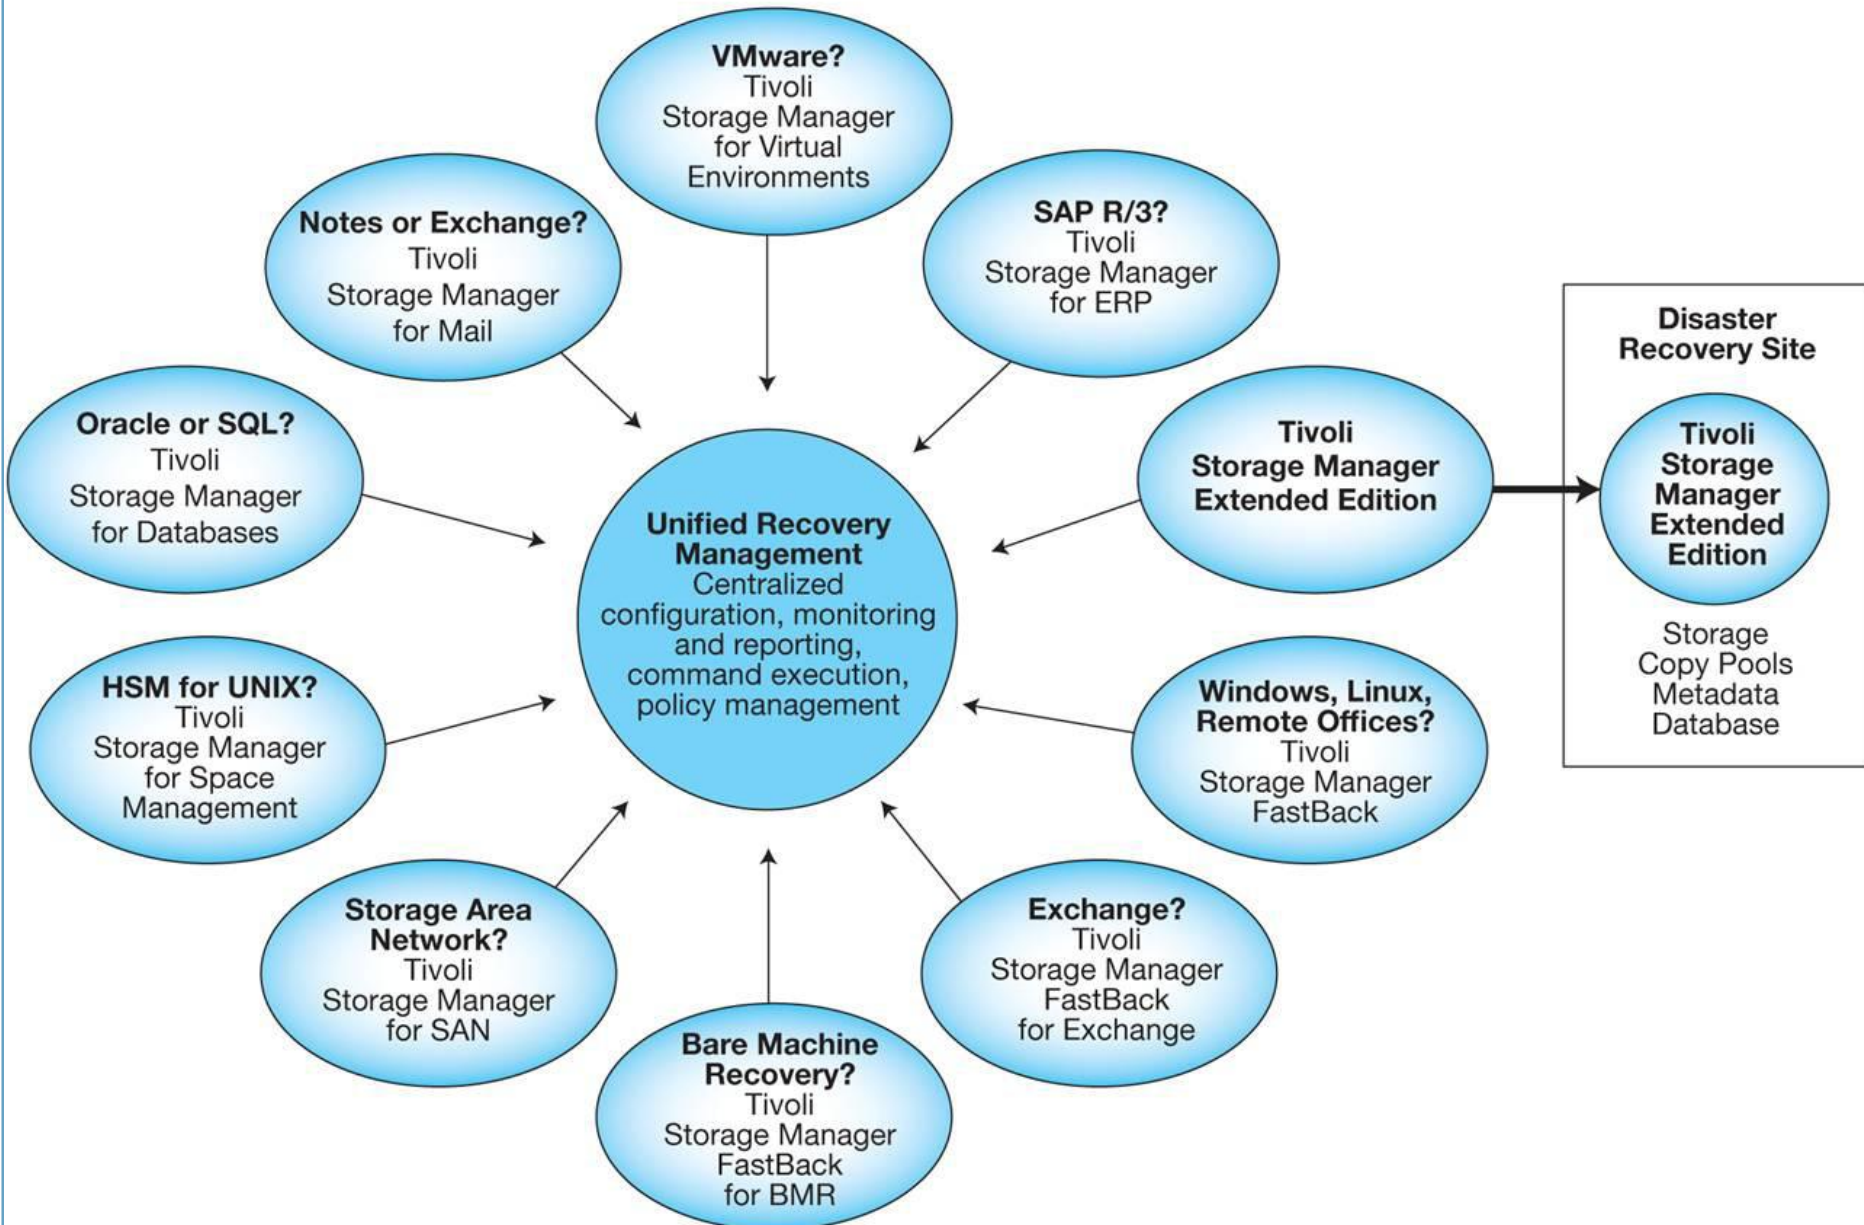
VMware?
Tivoli
Storage Manager
for Virtual
Environments

Notes or Exchange?
Tivoli
Storage Manager
for Mail

SAP R/3?
Tivoli
Storage Manager
for ERP

Disaster
Recovery Site

Oracle or SQL?
Tivoli
Storage Manager
for Databases

Tivoli
Storage Manager
Extended Edition

Tivoli
Storage
Manager
Extended
Edition

Unified Recovery
Management
Centralized
configuration, monitoring
and reporting,
command execution,
policy management

Storage
Copy Pools
Metadata
Database

HSM for UNIX?
Tivoli
Storage Manager
for Space
Management

Windows, Linux,
Remote Offices?
Tivoli
Storage Manager
FastBack

Storage Area
Network?
Tivoli
Storage Manager
for SAN

Exchange?
Tivoli
Storage Manager
FastBack
for Exchange

Bare Machine
Recovery?
Tivoli
Storage Manager
FastBack
for BMR